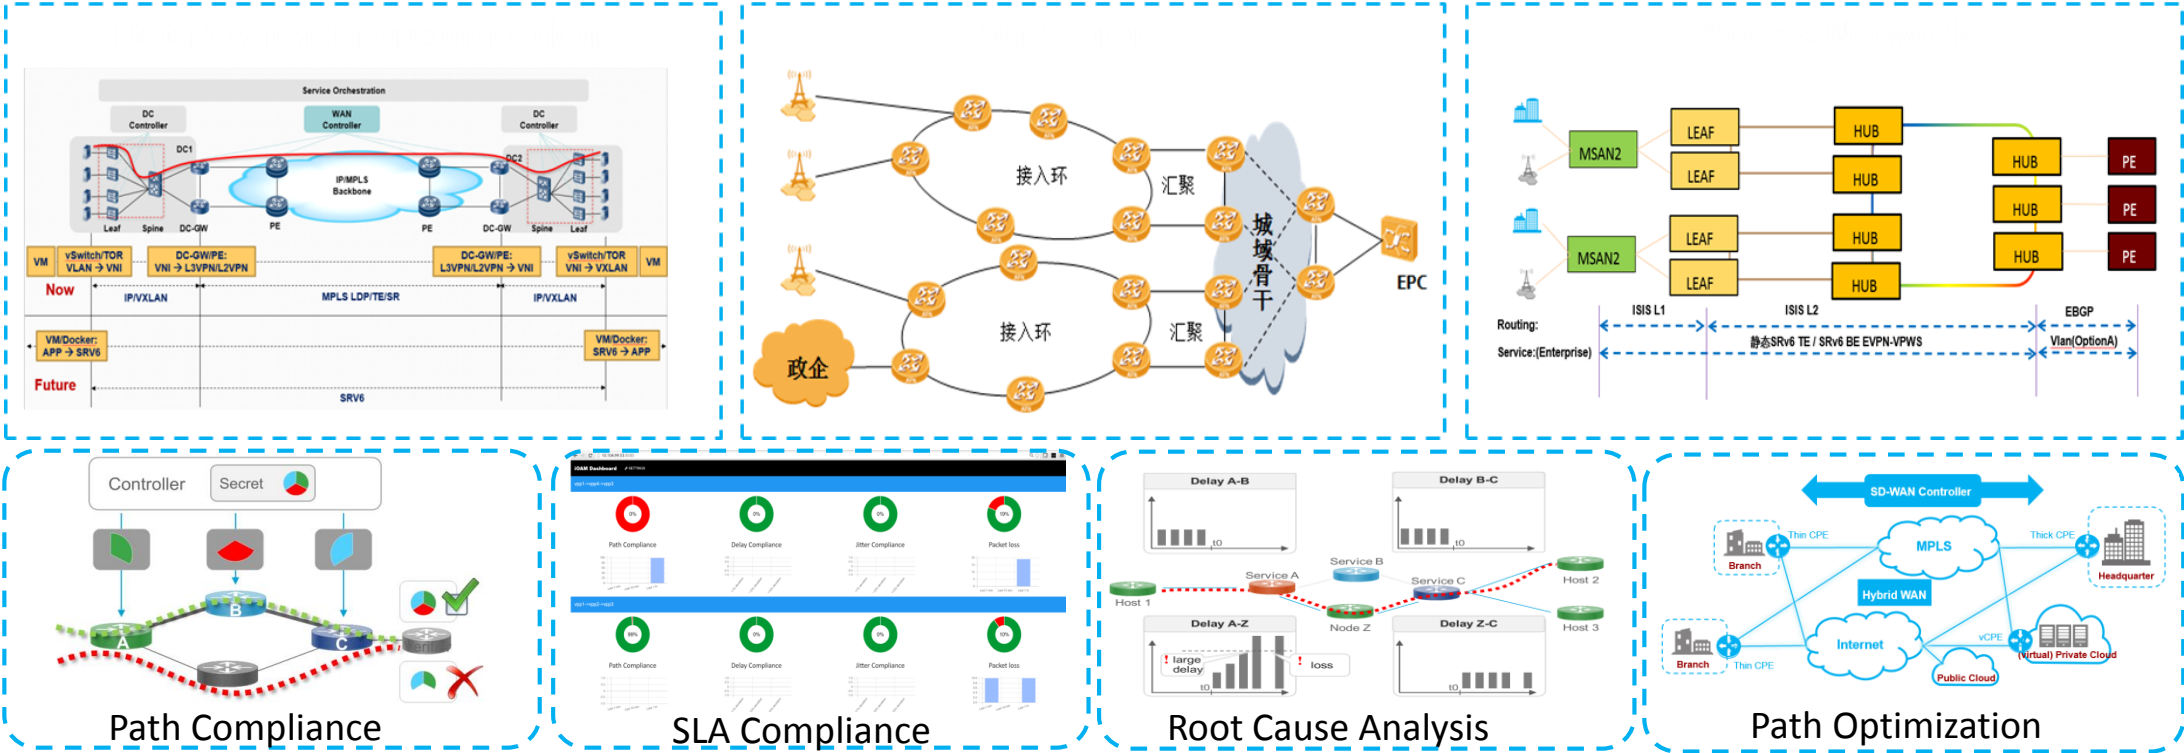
Service Orchestration

DC Controller

WAN Controller

DC Controller

DC1

DC2

IP/MPLS Backbone

Leaf

Spine

DC-GW

PE

PE

DC-GW

Spine

Leaf

| VM | vSwitch/TOR VLAN → VNI | DC-GW/PE: VNI → L3VPN/L2VPN | DC-GW/PE: L3VPN/L2VPN → VNI | vSwitch/TOR VNI → VXLAN | VM |
|---|---|---|---|---|---|

Now

IP/VXLAN

MPLS LDP/TE/SR

IP/VXLAN

VM/Docker: APP → SRV6

VM/Docker: SRV6 → APP

Future

SRV6

接入环

汇聚

城域骨干

EPC

接入环

汇聚

政企

MSAN2

LEAF

LEAF

HUB

HUB

HUB

HUB

HUB

PE

PE

PE

MSAN2

LEAF

LEAF

HUB

HUB

Routing:

Service:(Enterprise)

ISIS L1

ISIS L2

EBGP

静态SRV6 TE / SRV6 BE EVPN-VPWS

Vlan(OptionA)

Controller

Secret

B

A

C

Path Compliance

iOAM Dashboard

Path Compliance

Delay Compliance

Jitter Compliance

Packet loss

Path Compliance

Delay Compliance

Jitter Compliance

Packet loss

SLA Compliance

Delay A-B

t0

Delay B-C

t0

Service B

Service A

Service C

Host 1

Node Z

Host 2

Host 3

Delay A-Z

! large delay

t0

! loss

Delay Z-C

t0

Root Cause Analysis

SD-WAN Controller

Thin CPE

MPLS

Thick CPE

Branch

Headquarter

Hybrid WAN

Branch

Thin CPE

Internet

vCPE

(Virtual) Private Cloud

Public Cloud

Path Optimization